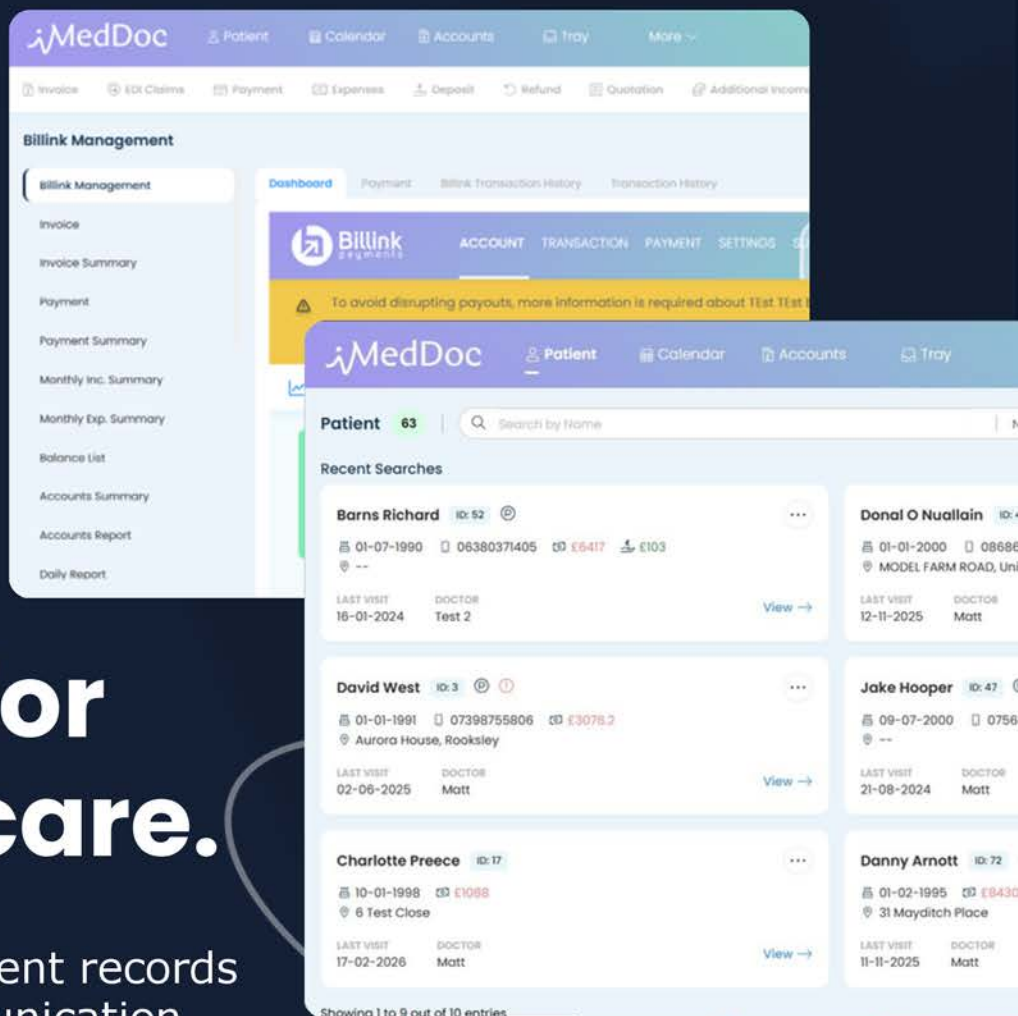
iMedDoc Patient Calendar Accounts Tray More

Invoice EDI Claims Payment Expenses Deposit Refund Quotation Additional Incom

Billink Management

Billink Management
Invoice
Invoice Summary
Payment
Payment Summary
Monthly Inc. Summary
Monthly Exp. Summary
Balance List
Accounts Summary
Accounts Report
Daily Report

Dashboard Payment Billink Transaction History Transaction History

Billink payments ACCOUNT TRANSACTION PAYMENT SETTINGS

To avoid disrupting payouts, more information is required about TEst TEst

iMedDoc Patient Calendar Accounts Tray

Patient 63 Search by Name

Recent Searches

Barns Richard ID: 52
01-07-1990 06380371405 £6417 £103
--
LAST VISIT 16-01-2024 DOCTOR Test 2 View →

Donal O Nuallain ID: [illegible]
01-01-2000 08686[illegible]
MODEL FARM ROAD, Uni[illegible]
LAST VISIT 12-11-2025 DOCTOR Matt

David West ID: 3
01-01-1991 07398755806 £3076.2
Aurora House, Rooksley
LAST VISIT 02-06-2025 DOCTOR Matt View →

Jake Hooper ID: 47
09-07-2000 0756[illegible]
--
LAST VISIT 21-08-2024 DOCTOR Matt

Charlotte Preece ID: 17
10-01-1998 £1088
6 Test Close
LAST VISIT 17-02-2026 DOCTOR Matt View →

Danny Arnott ID: 72
01-02-1995 £8430
31 Mayditch Place
LAST VISIT 11-11-2025 DOCTOR Matt

Showing 1 to 9 out of 10 entries

or
care.

ent records
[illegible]unication